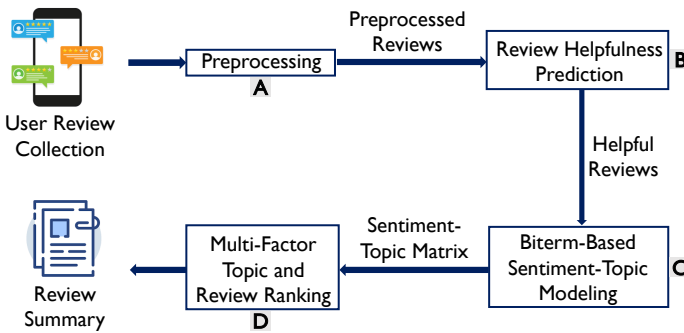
User Review Collection

Preprocessing
A

Preprocessed Reviews

Review Helpfulness Prediction
B

Helpful Reviews

Biterm-Based Sentiment-Topic Modeling
C

Sentiment-Topic Matrix

Multi-Factor Topic and Review Ranking
D

Review Summary